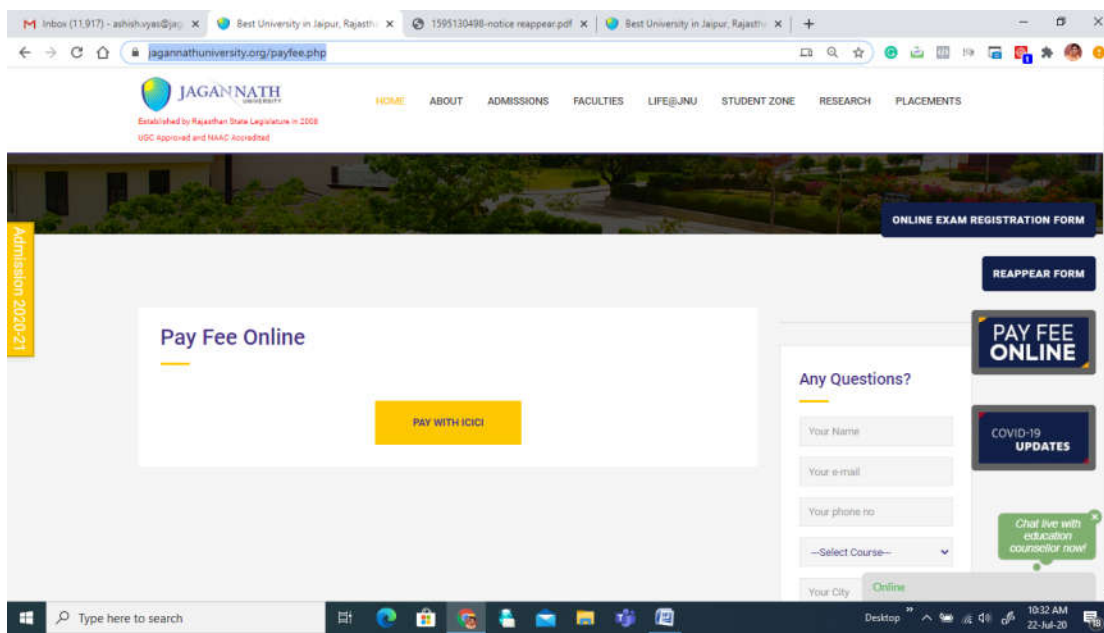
M Inbox (11,917) - ashish.vyas@jag ×
Best University in Jaipur, Rajasth ×
1595130498-notice reappear.pdf ×
Best University in Jaipur, Rajasth ×
+

jagannathuniversity.org/payfee.php

JAGANNATH UNIVERSITY
Established by Rajasthan State Legislature in 2008
UGC Approved and NAAC Accredited

HOME ABOUT ADMISSIONS FACULTIES LIFE@JNU STUDENT ZONE RESEARCH PLACEMENTS

ONLINE EXAM REGISTRATION FORM

REAPPEAR FORM

Admission 2020-21

Pay Fee Online

PAY WITH ICICI

PAY FEE ONLINE

Any Questions?

Your Name

Your e-mail

Your phone no

--Select Course--

Your City

COVID-19 UPDATES

Chat live with education counsellor now!

Online

Type here to search

Desktop

10:32 AM
22-Jul-20